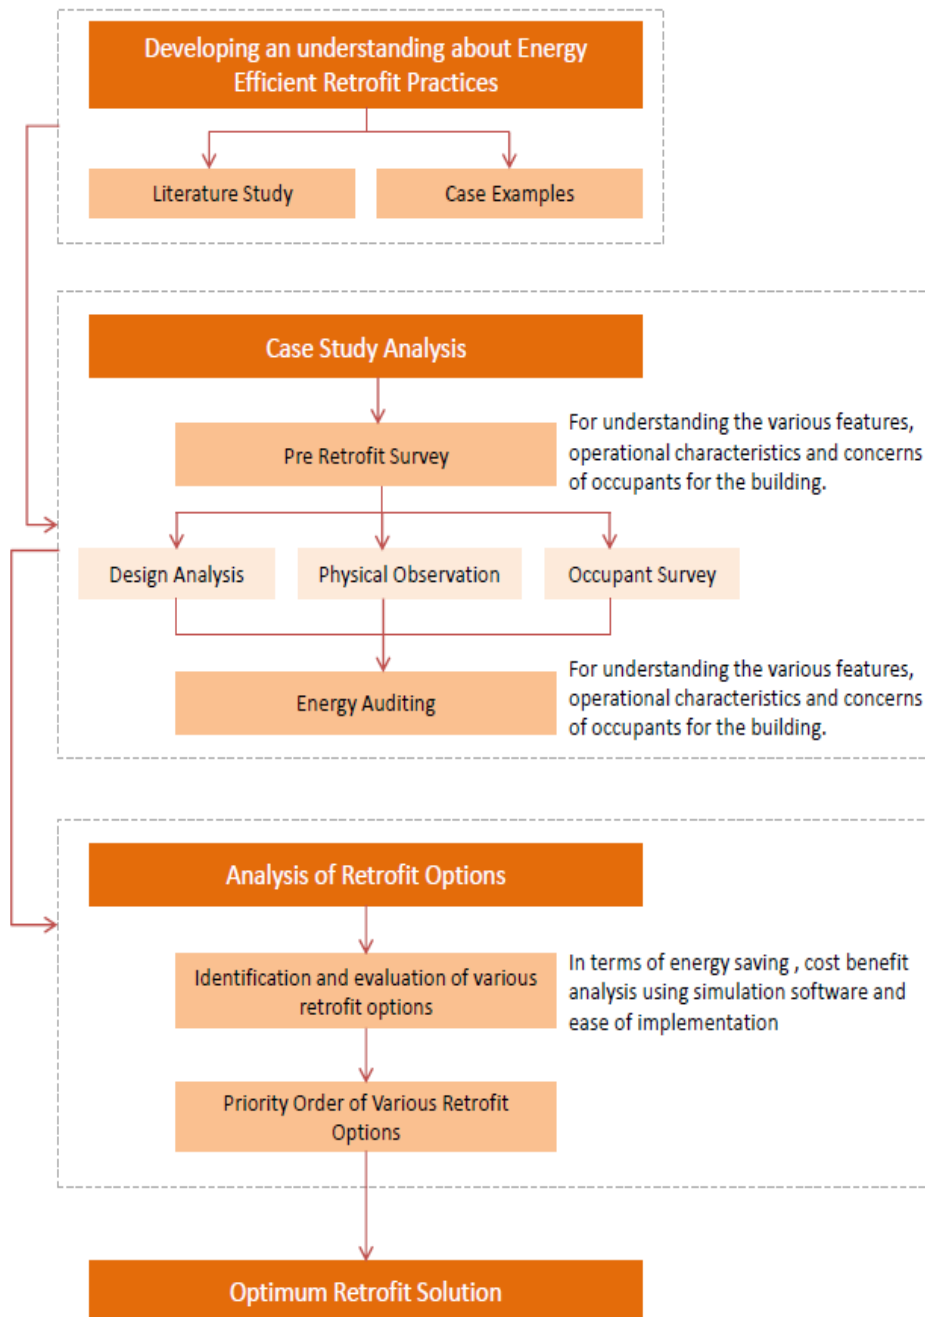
Developing an understanding about Energy Efficient Retrofit Practices

Literature Study

Case Examples

Case Study Analysis

Pre Retrofit Survey

For understanding the various features, operational characteristics and concerns of occupants for the building.

Design Analysis

Physical Observation

Occupant Survey

Energy Auditing

For understanding the various features, operational characteristics and concerns of occupants for the building.

Analysis of Retrofit Options

Identification and evaluation of various retrofit options

In terms of energy saving , cost benefit analysis using simulation software and ease of implementation

Priority Order of Various Retrofit Options

Optimum Retrofit Solution